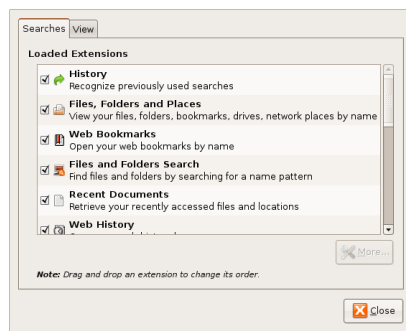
Searches View

Loaded Extensions

History
Recognize previously used searches

Files, Folders and Places
View your files, folders, bookmarks, drives, network places by name

Web Bookmarks
Open your web bookmarks by name

Files and Folders Search
Find files and folders by searching for a name pattern

Recent Documents
Retrieve your recently accessed files and locations

Web History
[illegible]

More...

Note: Drag and drop an extension to change its order.

Close